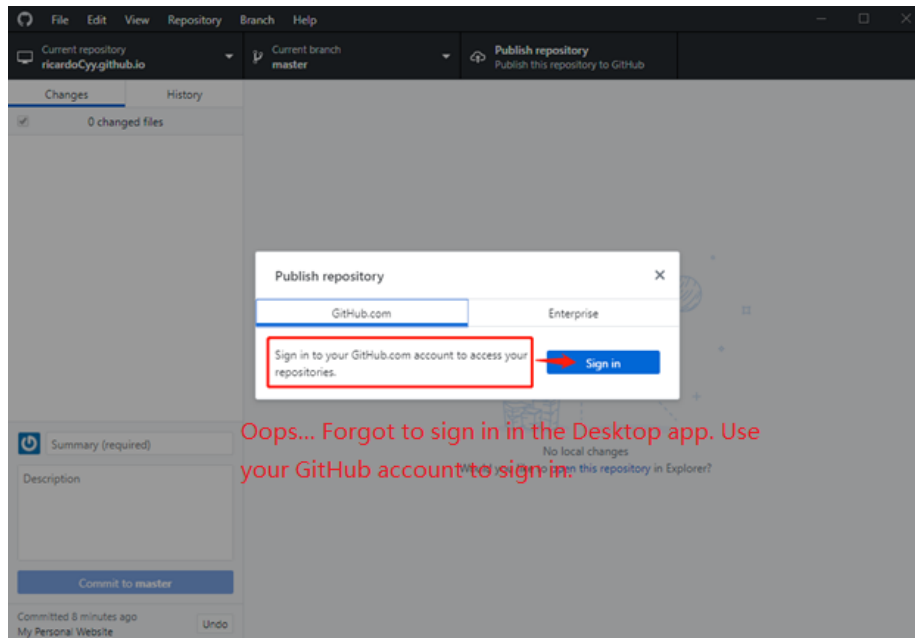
File Edit View Repository Branch Help

Current repository
ricardoCyy.github.io

Current branch
master

Publish repository
Publish this repository to GitHub

Changes History

0 changed files

Publish repository ×

GitHub.com Enterprise

Sign in to your GitHub.com account to access your repositories.

Sign in

Oops... Forgot to sign in in the Desktop app. Use your GitHub account to sign in.

No local changes

Would you like to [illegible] this repository in Explorer?

Summary (required)

Description

Commit to master

Committed 8 minutes ago
My Personal Website

Undo